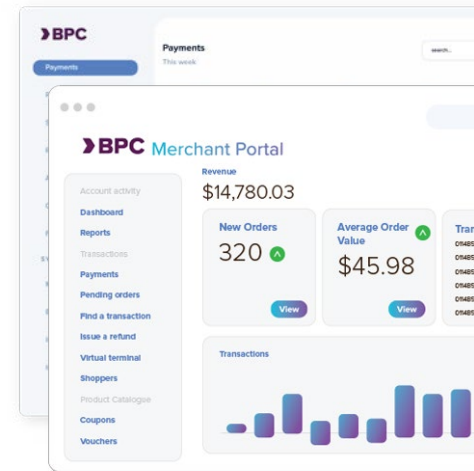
BPC

Payments

Payments
This week

search...

BPC Merchant Portal

Account activity
Dashboard
Reports
Transactions
Payments
Pending orders
Find a transaction
Issue a refund
Virtual terminal
Shoppers
Product Catalogue
Coupons
Vouchers

Revenue
$14,780.03

New Orders
320

View

Average Order Value
$45.98

View

Tran
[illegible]

Transactions